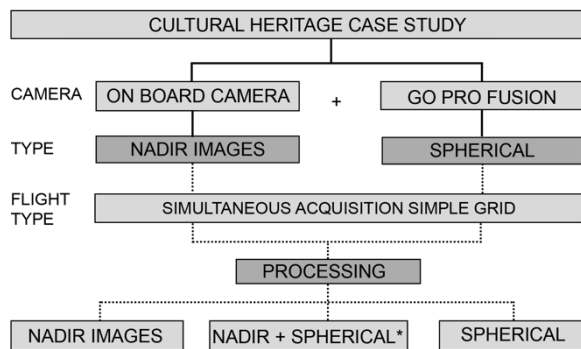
CULTURAL HERITAGE CASE STUDY

CAMERA
ON BOARD CAMERA
+
GO PRO FUSION

TYPE
NADIR IMAGES
SPHERICAL

FLIGHT TYPE
SIMULTANEOUS ACQUISITION SIMPLE GRID

PROCESSING

NADIR IMAGES
NADIR + SPHERICAL*
SPHERICAL